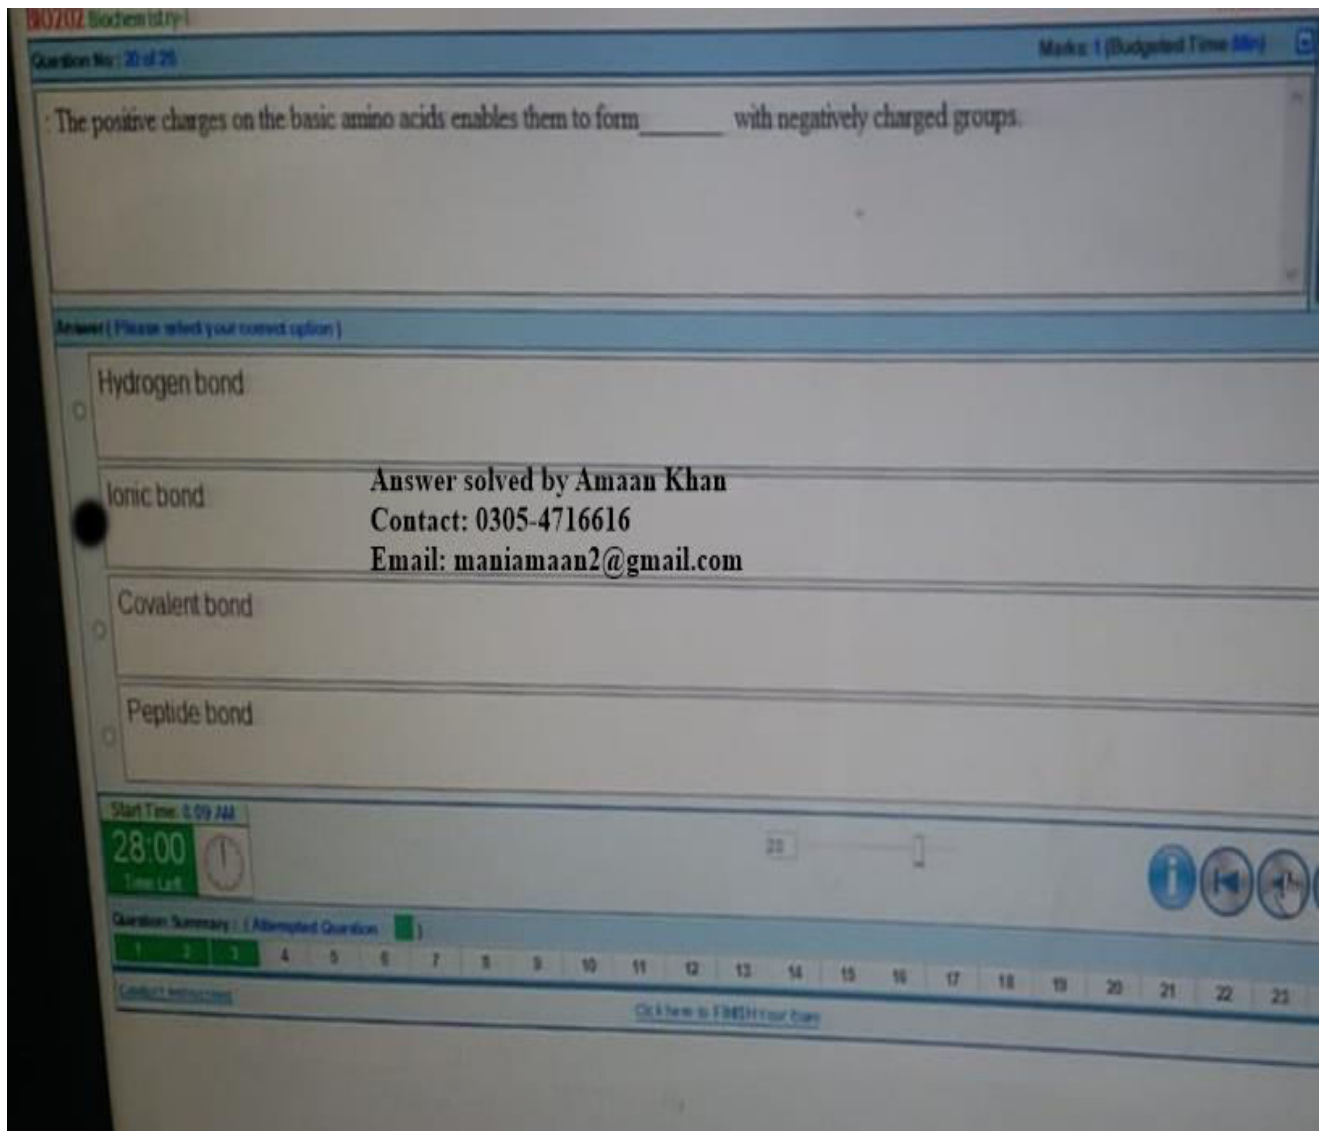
BIO202 Biochemistry I

Question No: 20 of 25

Marks: 1 (Budgeted Time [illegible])

The positive charges on the basic amino acids enables them to form______ with negatively charged groups.

Answer (Please select your correct option)

Hydrogen bond

Ionic bond

Answer solved by Amaan Khan
Contact: 0305-4716616
Email: maniamaan2@gmail.com

Covalent bond

Peptide bond

Start Time: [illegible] AM

28:00
Time Left

20

Question Summary : ( Attempted Question )

| 1 | 2 | 3 | 4 | 5 | 6 | 7 | 8 | 9 | 10 | 11 | 12 | 13 | 14 | 15 | 16 | 17 | 18 | 19 | 20 | 21 | 22 | 23 |
|---|---|---|---|---|---|---|---|---|---|---|---|---|---|---|---|---|---|---|---|---|---|---|

Contact instructor

Click here to FINISH Your Exam